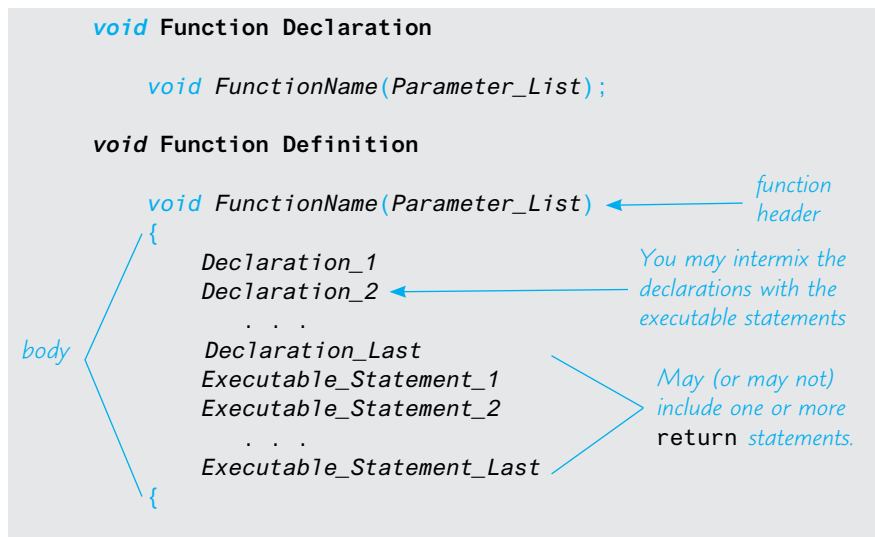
void Function Declaration

void FunctionName(Parameter_List);

void Function Definition

void FunctionName(Parameter_List)
{
Declaration_1
Declaration_2
. . .
Declaration_Last
Executable_Statement_1
Executable_Statement_2
. . .
Executable_Statement_Last
{

function header

You may intermix the declarations with the executable statements

body

May (or may not) include one or more return statements.